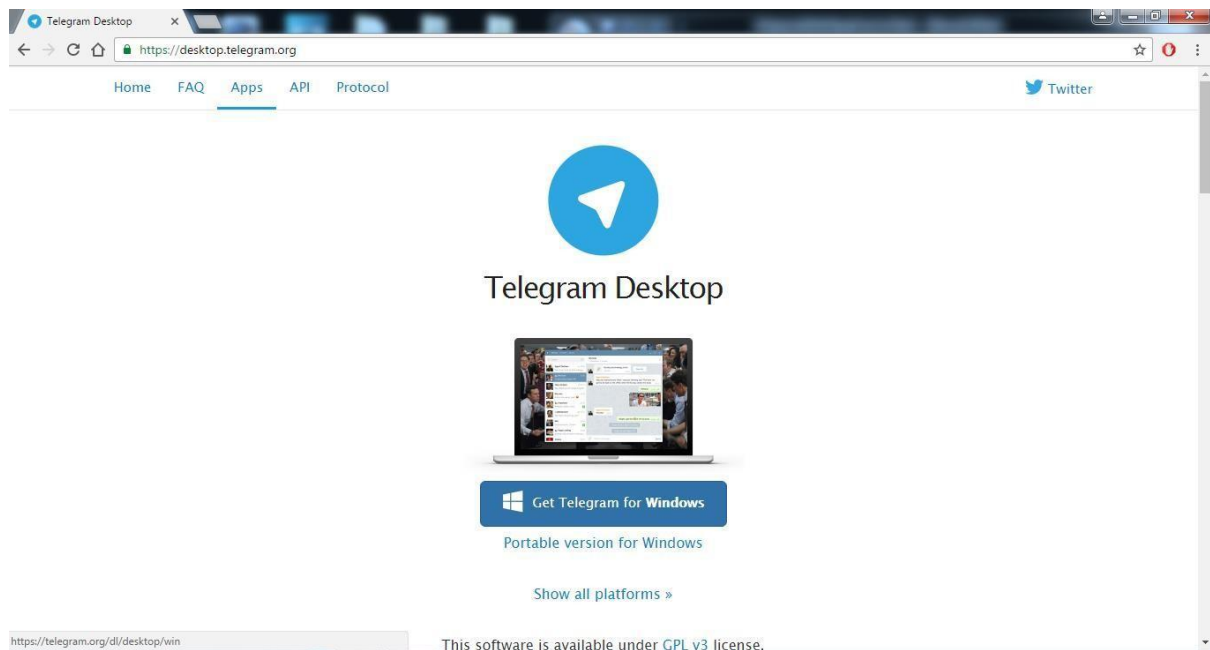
Telegram Desktop

https://desktop.telegram.org

Home FAQ Apps API Protocol

Twitter

Telegram Desktop

Get Telegram for **Windows**

Portable version for Windows

Show all platforms »

https://telegram.org/dl/desktop/win

This software is available under GPL v3 license.